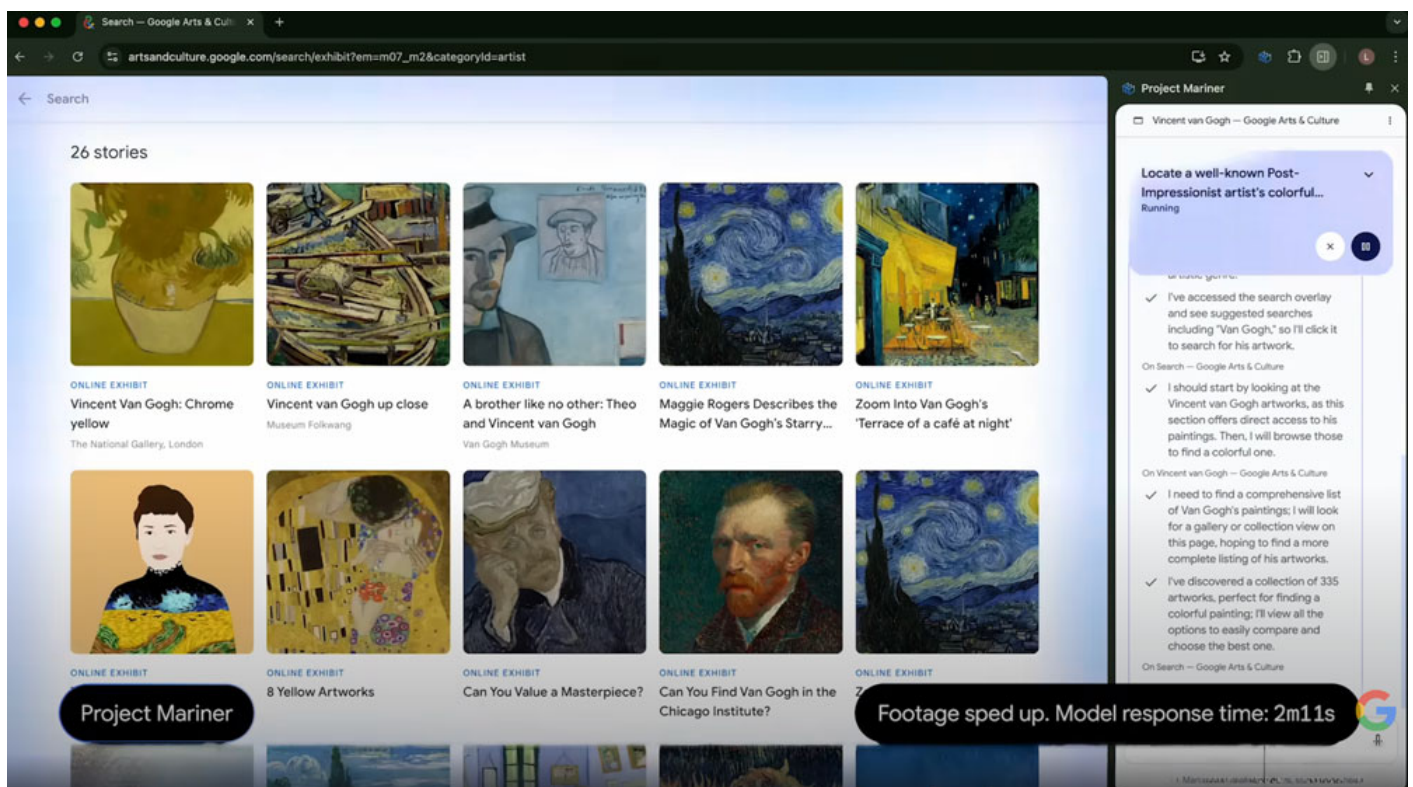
Search — Google Arts & Cult ×

artsandculture.google.com/search/exhibit?em=m07_m2&categoryId=artist

Search

26 stories

ONLINE EXHIBIT
Vincent Van Gogh: Chrome yellow
The National Gallery, London

ONLINE EXHIBIT
Vincent van Gogh up close
Museum Folkwang

ONLINE EXHIBIT
A brother like no other: Theo and Vincent van Gogh
Van Gogh Museum

ONLINE EXHIBIT
Maggie Rogers Describes the Magic of Van Gogh's Starry...

ONLINE EXHIBIT
Zoom Into Van Gogh's 'Terrace of a café at night'

ONLINE EXHIBIT

ONLINE EXHIBIT
8 Yellow Artworks

ONLINE EXHIBIT
Can You Value a Masterpiece?

ONLINE EXHIBIT
Can You Find Van Gogh in the Chicago Institute?

ONLINE EXHIBIT
Z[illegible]

Project Mariner

Vincent van Gogh — Google Arts & Culture

Locate a well-known Post-Impressionist artist's colorful...
Running

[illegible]

I've accessed the search overlay and see suggested searches including "Van Gogh," so I'll click it to search for his artwork.

On Search — Google Arts & Culture

I should start by looking at the Vincent van Gogh artworks, as this section offers direct access to his paintings. Then, I will browse those to find a colorful one.

On Vincent van Gogh — Google Arts & Culture

I need to find a comprehensive list of Van Gogh's paintings; I will look for a gallery or collection view on this page, hoping to find a more complete listing of his artworks.

I've discovered a collection of 335 artworks, perfect for finding a colorful painting; I'll view all the options to easily compare and choose the best one.

On Search — Google Arts & Culture

Project Mariner

Footage sped up. Model response time: 2m11s